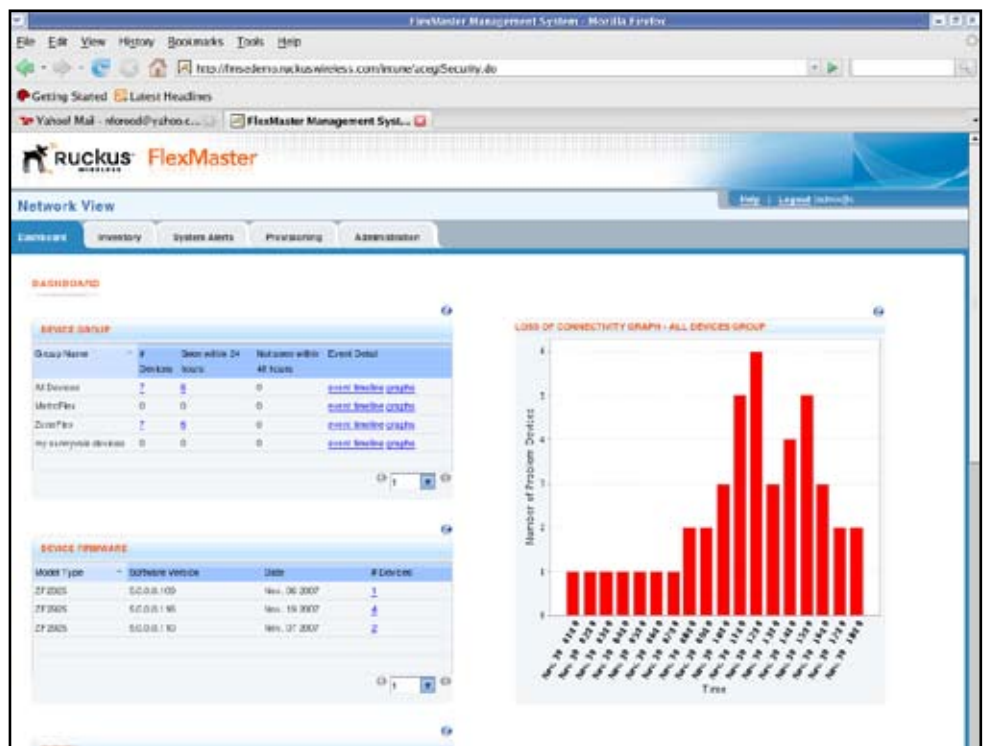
FlexMaster Management System - Mozilla Firefox

File Edit View History Bookmarks Tools Help

http://fmsdemo.ruckuswireless.com/intune/scg/Security.do

Getting Started Latest Headlines

Yahoo! Mail - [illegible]@yahoo.c... FlexMaster Management Syst...

Ruckus WIRELESS FlexMaster

Network View

Help | Logout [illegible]

Dashboard Inventory System Alerts Provisioning Administration

DASHBOARD

DEVICE GROUP

| Group Name | # Devices | Seen within 24 hours | Not seen within 48 hours | Event Detail |
|---|---|---|---|---|
| All Devices | 7 | 6 | 0 | event timeline graphs |
| MetroFlex | 0 | 0 | 0 | event timeline graphs |
| ZoneFlex | 7 | 6 | 0 | event timeline graphs |
| my everyday devices | 0 | 0 | 0 | event timeline graphs |

1

DEVICE FIRMWARE

| Model Type | Software Version | Date | # Devices |
|---|---|---|---|
| ZF2925 | 5.0.0.0.109 | Nov. 06 2007 | 1 |
| ZF2925 | 5.0.0.0.98 | Nov. 19 2007 | 4 |
| ZF2925 | 5.0.0.0.10 | Nov. 07 2007 | 2 |

1

LOSS OF CONNECTIVITY GRAPH - ALL DEVICES GROUP

Number of Problem Devices

Time

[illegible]